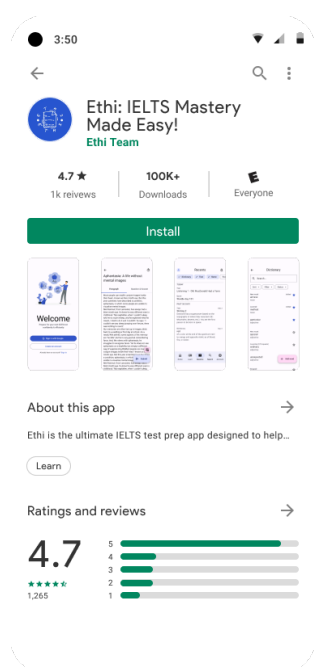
3:50

Ethi: IELTS Mastery Made Easy!
Ethi Team

4.7 ★
1k reivews

100K+
Downloads

E
Everyone

Install

Welcome

About this app

Ethi is the ultimate IELTS test prep app designed to help...

Learn

Ratings and reviews

4.7
★★★★★
1,265

5
4
3
2
1